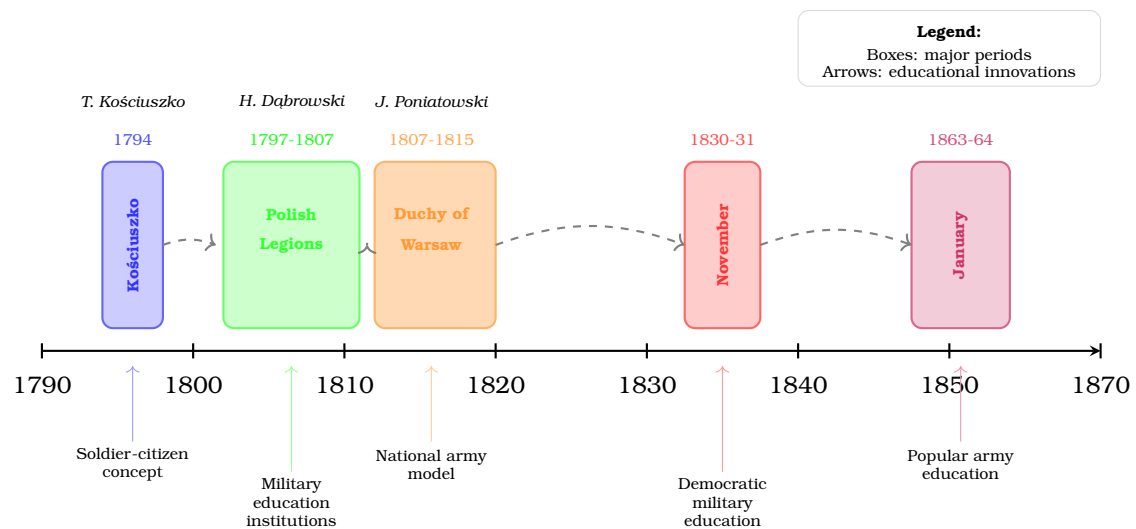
Legend:
Boxes: major periods
Arrows: educational innovations

T. Kościuszko

H. Dąbrowski

J. Poniatowski

1794

Kościuszko

1797-1807

Polish Legions

1807-1815

Duchy of Warsaw

1830-31

November

1863-64

January

1790 1800 1810 1820 1830 1840 1850 1870

Soldier-citizen concept

Military education institutions

National army model

Democratic military education

Popular army education